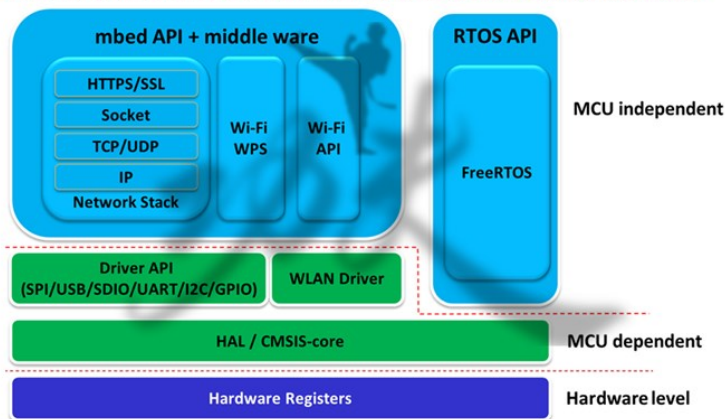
mbed API + middle ware

HTTPS/SSL
Socket
TCP/UDP
IP
Network Stack

Wi-Fi WPS

Wi-Fi API

RTOS API

FreeRTOS

MCU independent

Driver API (SPI/USB/SDIO/UART/I2C/GPIO)

WLAN Driver

HAL / CMSIS-core

MCU dependent

Hardware Registers

Hardware level